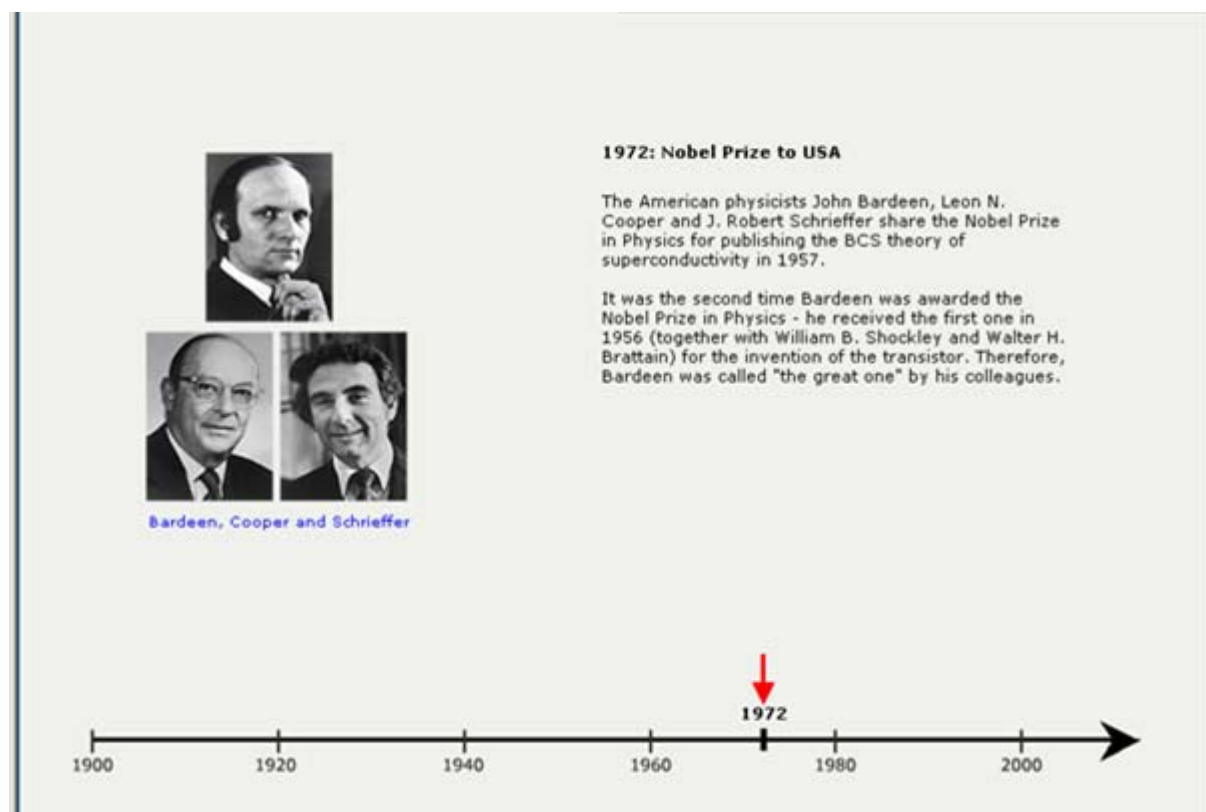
Bardeen, Cooper and Schrieffer

1972: Nobel Prize to USA

The American physicists John Bardeen, Leon N. Cooper and J. Robert Schrieffer share the Nobel Prize in Physics for publishing the BCS theory of superconductivity in 1957.

It was the second time Bardeen was awarded the Nobel Prize in Physics - he received the first one in 1956 (together with William B. Shockley and Walter H. Brattain) for the invention of the transistor. Therefore, Bardeen was called "the great one" by his colleagues.

1972

1900 1920 1940 1960 1980 2000